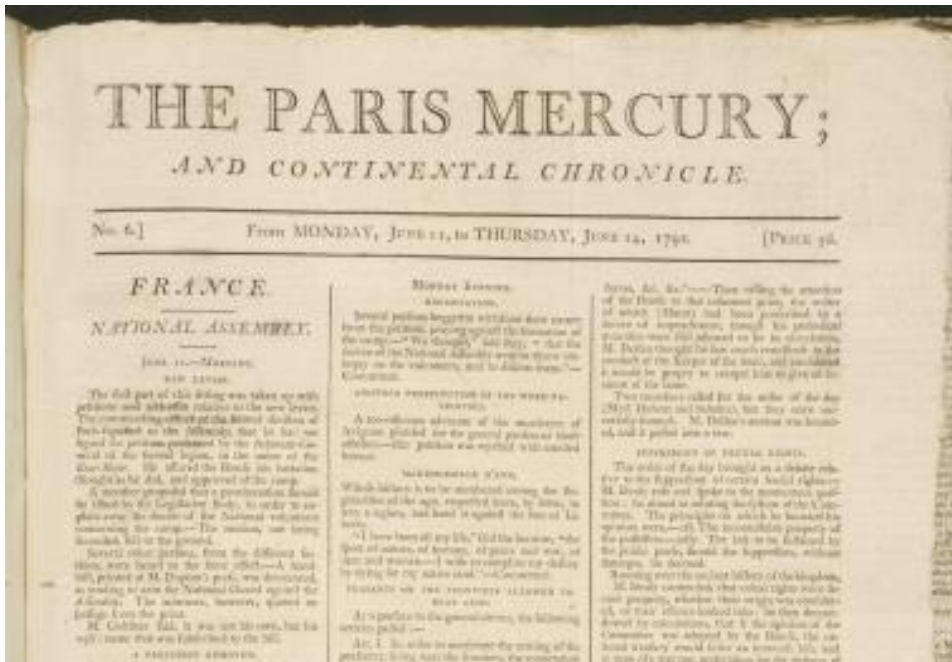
THE PARIS MERCURY;

AND CONTINENTAL CHRONICLE.

No. 6.] From MONDAY, June 11, to THURSDAY, June 14, 1792. [Price 3d.

FRANCE.

NATIONAL ASSEMBLY.

June 11.—Morning.

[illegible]

The first part of this sitting was taken up with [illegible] relative to the new levies. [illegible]

A member proposed that a proclamation should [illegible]

Several other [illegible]

M. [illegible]

Monday Evening.

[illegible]

A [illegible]

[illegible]

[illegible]

Art. I. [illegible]

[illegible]

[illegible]